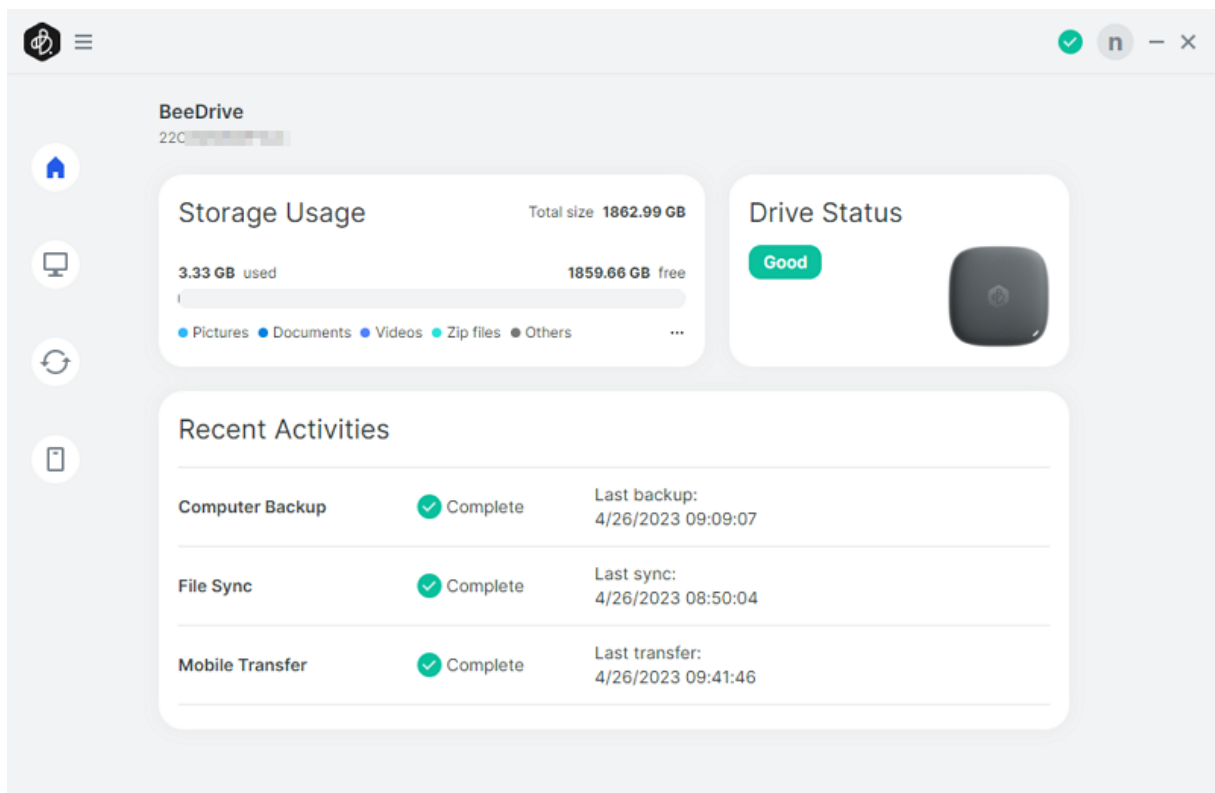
n

BeeDrive
22C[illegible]

Storage Usage
Total size 1862.99 GB

3.33 GB used
1859.66 GB free

Pictures Documents Videos Zip files Others ...

Drive Status
Good

Recent Activities

| | | |
|---|---|---|
| Computer Backup | Complete | Last backup: 4/26/2023 09:09:07 |
| File Sync | Complete | Last sync: 4/26/2023 08:50:04 |
| Mobile Transfer | Complete | Last transfer: 4/26/2023 09:41:46 |